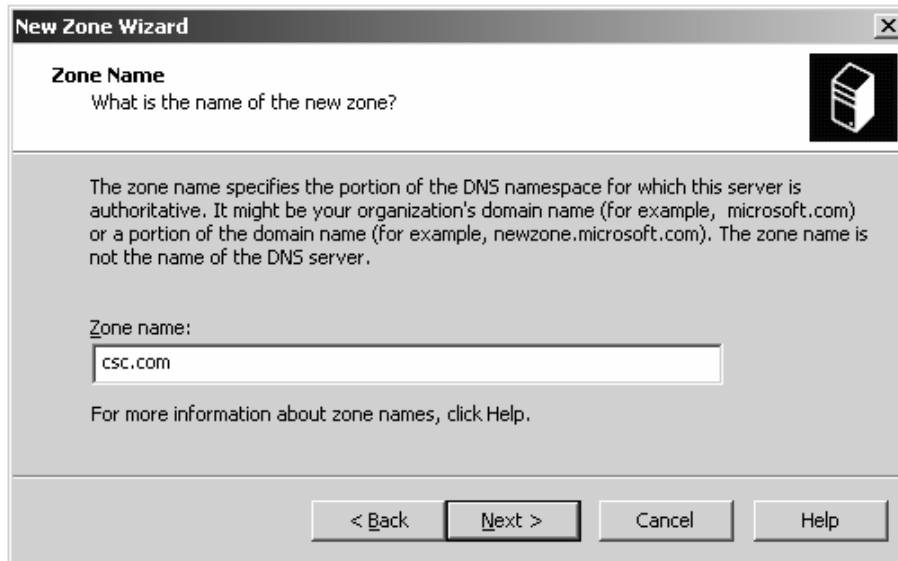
New Zone Wizard

Zone Name
What is the name of the new zone?

The zone name specifies the portion of the DNS namespace for which this server is authoritative. It might be your organization's domain name (for example, microsoft.com) or a portion of the domain name (for example, newzone.microsoft.com). The zone name is not the name of the DNS server.

Zone name:
csc.com

For more information about zone names, click Help.

< Back
Next >
Cancel
Help